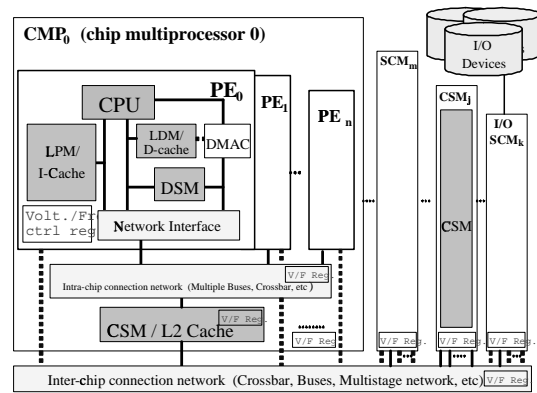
CMP$_0$ (chip multiprocessor 0)

PE$_0$

PE$_1$

PE $_n$

CPU

LPM/ I-Cache

LDM/ D-cache

DMAC

DSM

Volt./Fr ctrl reg

Network Interface

Intra-chip connection network (Multiple Buses, Crossbar, etc )

V/F Reg.

CSM / L2 Cache

V/F Reg.

V/F Reg.

SCM$_m$

CSM$_j$

CSM

I/O Devices

I/O SCM$_k$

V/F Reg.

V/F Reg.

V/F Reg.

Inter-chip connection network (Crossbar, Buses, Multistage network, etc)

V/F Reg